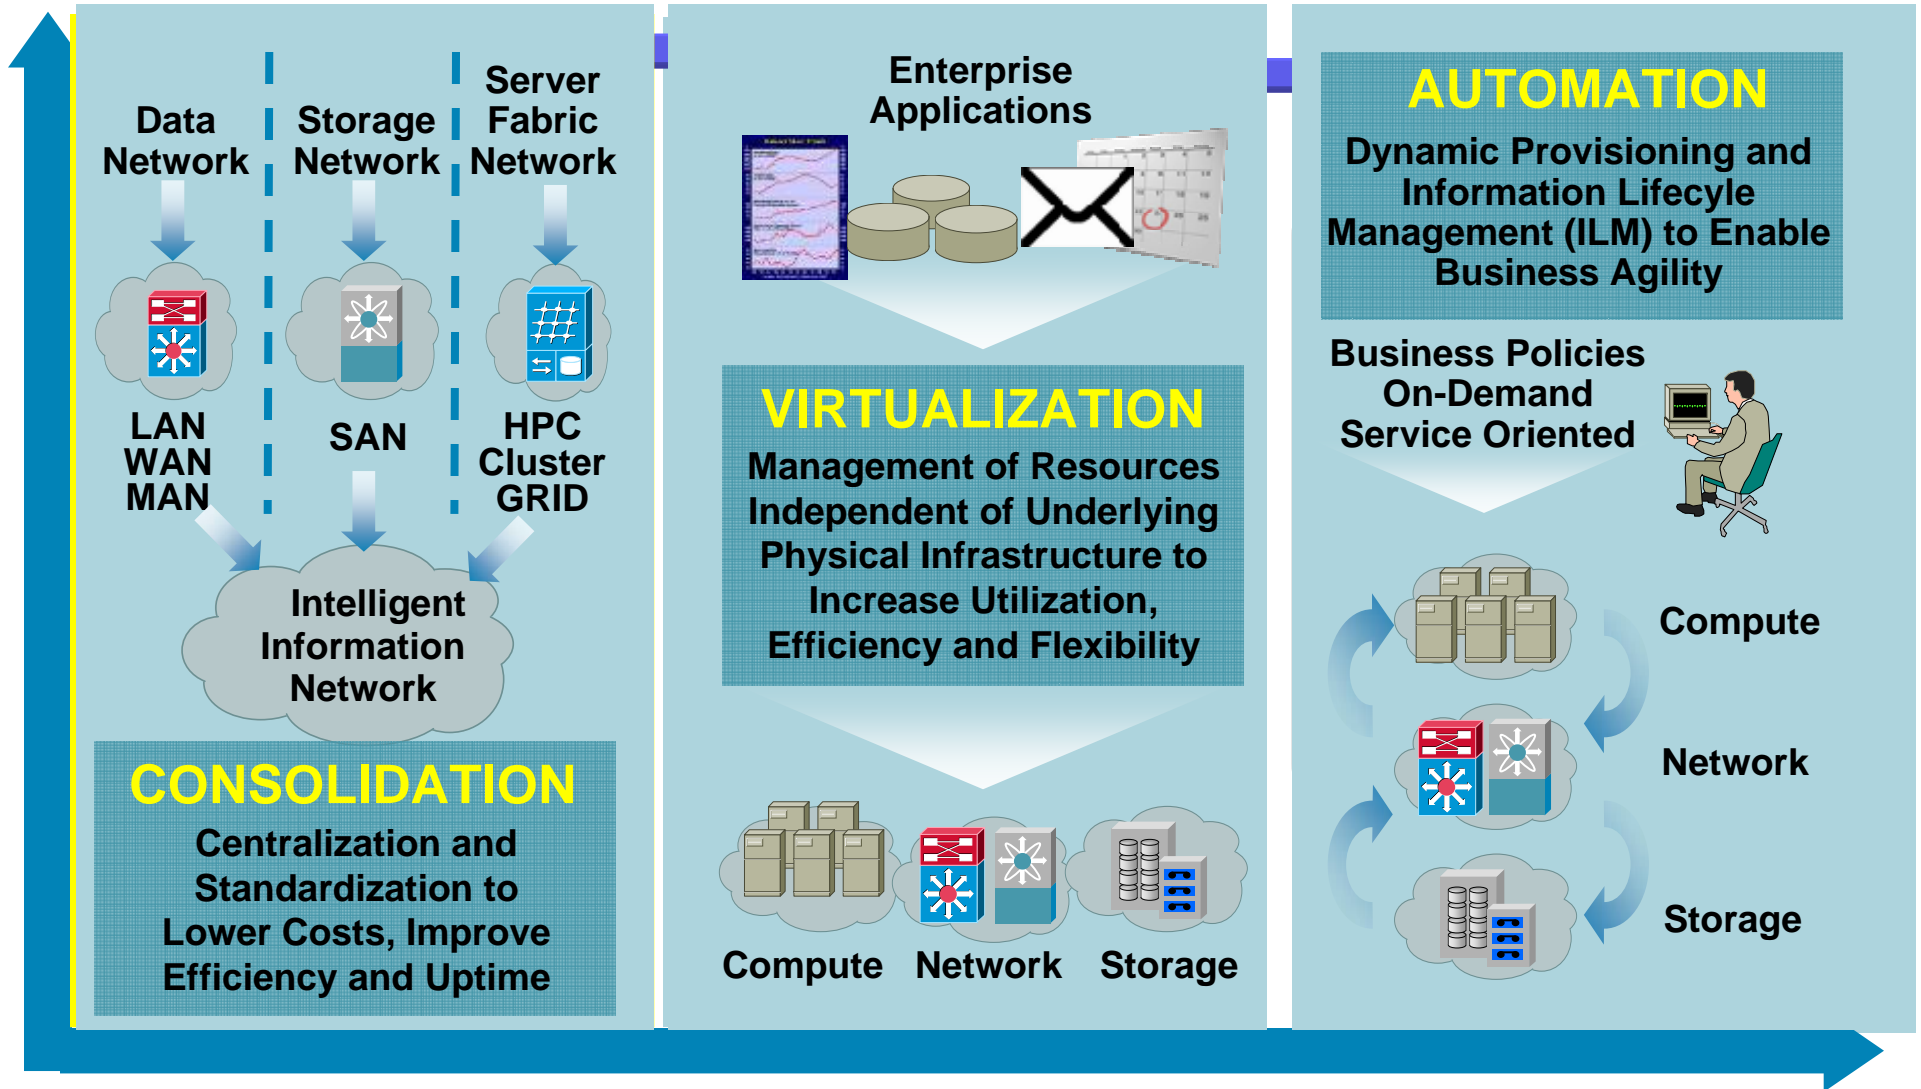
Data Network

Storage Network

Server Fabric Network

LAN WAN MAN

SAN

HPC Cluster GRID

Intelligent Information Network

CONSOLIDATION

Centralization and Standardization to Lower Costs, Improve Efficiency and Uptime

Enterprise Applications

VIRTUALIZATION

Management of Resources Independent of Underlying Physical Infrastructure to Increase Utilization, Efficiency and Flexibility

Compute Network Storage

AUTOMATION

Dynamic Provisioning and Information Lifecyle Management (ILM) to Enable Business Agility

Business Policies On-Demand Service Oriented

Compute

Network

Storage